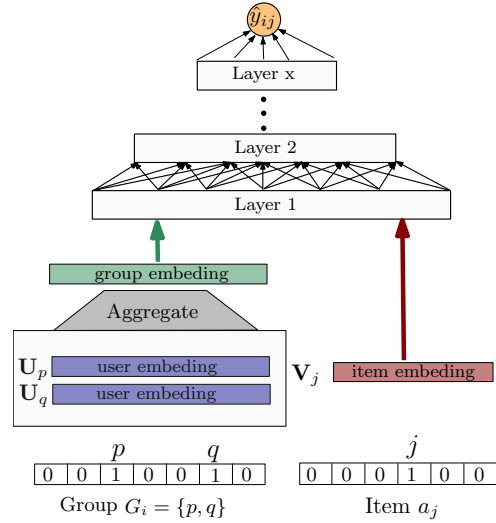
$\hat{y}_{ij}$

Layer x

Layer 2

Layer 1

group embeding

Aggregate

$\mathbf{U}_p$ user embeding

$\mathbf{U}_q$ user embeding

$\mathbf{V}_j$

item embeding

$p$ $q$

| 0 | 0 | 1 | 0 | 0 | 1 | 0 |
|---|---|---|---|---|---|---|

Group $G_i = \{p, q\}$

$j$

| 0 | 0 | 0 | 1 | 0 | 0 |
|---|---|---|---|---|---|

Item $a_j$